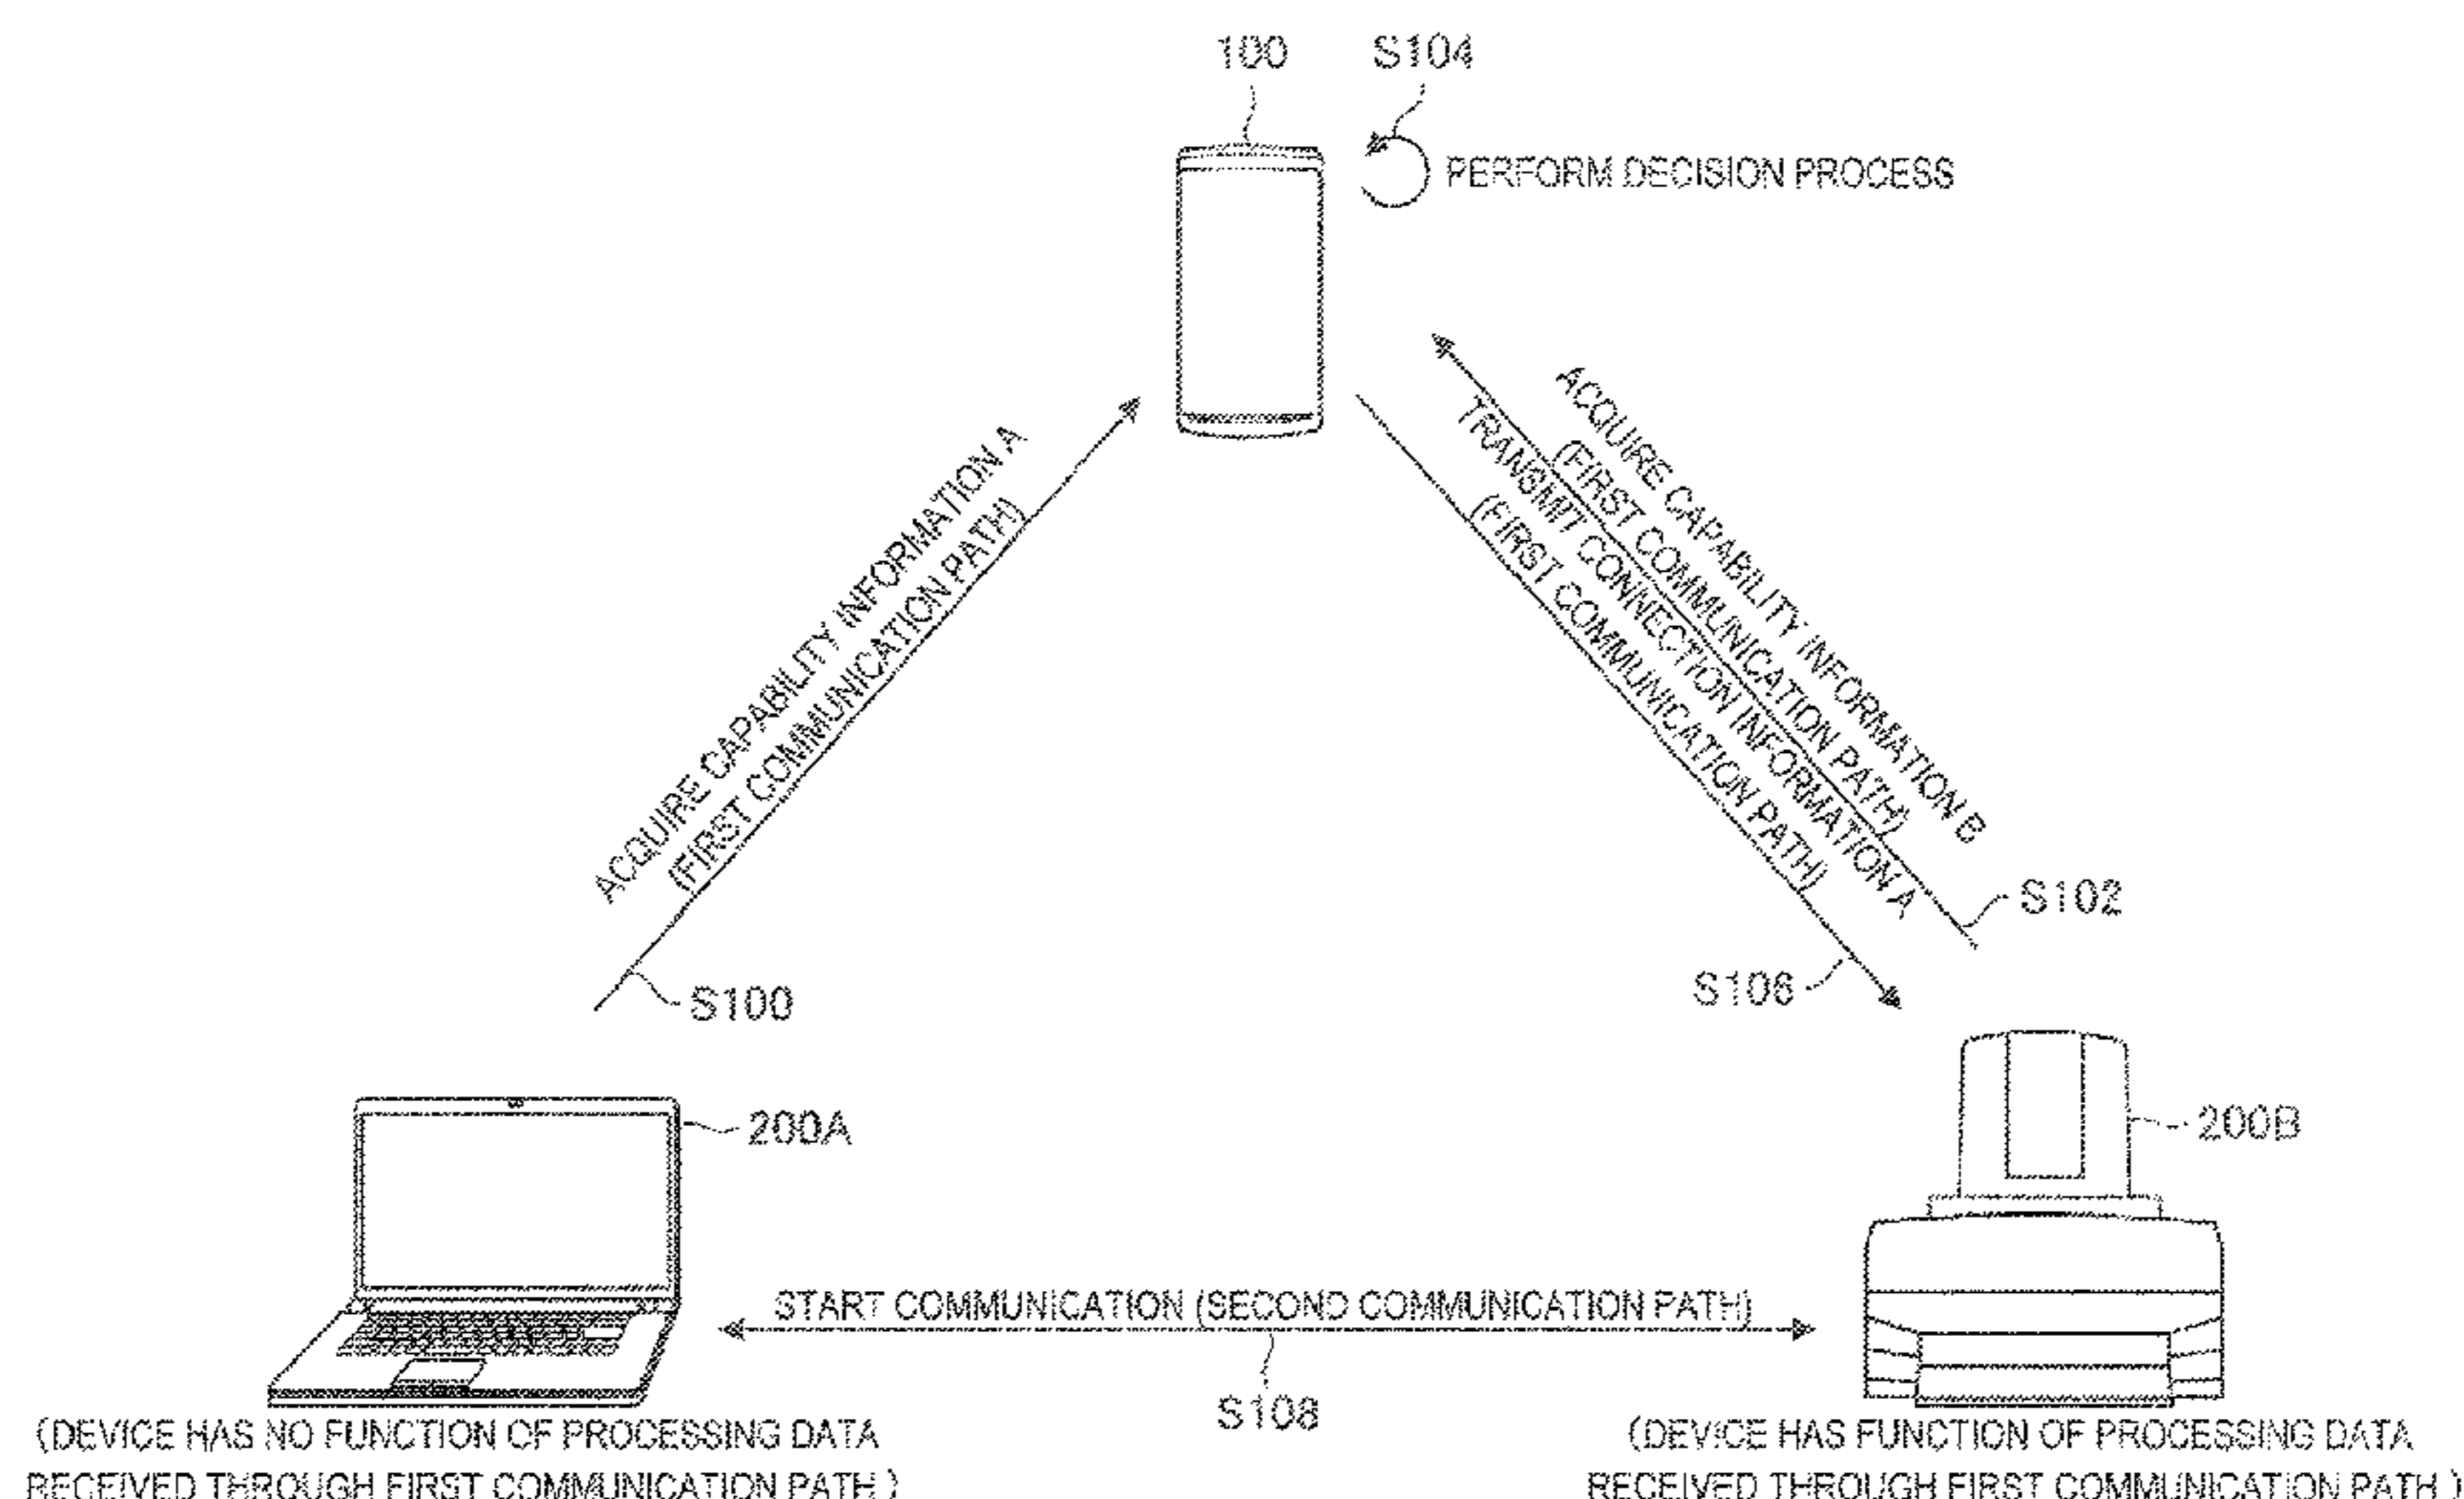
100

S104

PERFORM DECISION PROCESS

ACQUIRE CAPABILITY INFORMATION A (FIRST COMMUNICATION PATH)

S100

ACQUIRE CAPABILITY INFORMATION B (FIRST COMMUNICATION PATH)

TRANSMIT CONNECTION INFORMATION A (FIRST COMMUNICATION PATH)

S102

S106

200A

200B

START COMMUNICATION (SECOND COMMUNICATION PATH)

S108

(DEVICE HAS NO FUNCTION OF PROCESSING DATA RECEIVED THROUGH FIRST COMMUNICATION PATH)

(DEVICE HAS FUNCTION OF PROCESSING DATA RECEIVED THROUGH FIRST COMMUNICATION PATH)